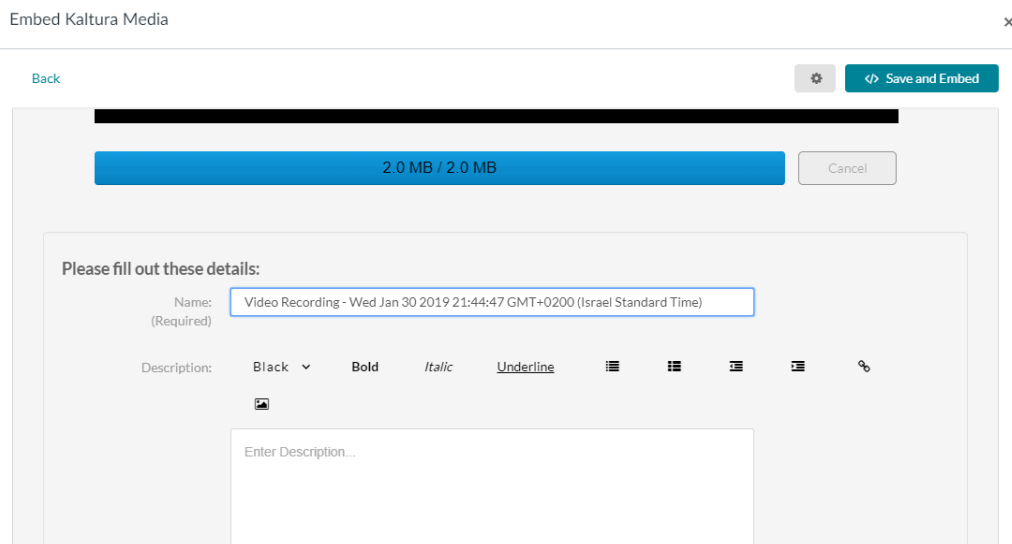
Embed Kaltura Media

×

Back

</> Save and Embed

2.0 MB / 2.0 MB

Cancel

Please fill out these details:

Name: (Required)

Video Recording - Wed Jan 30 2019 21:44:47 GMT+0200 (Israel Standard Time)

Description:

Black

Bold

Italic

Underline

Enter Description...